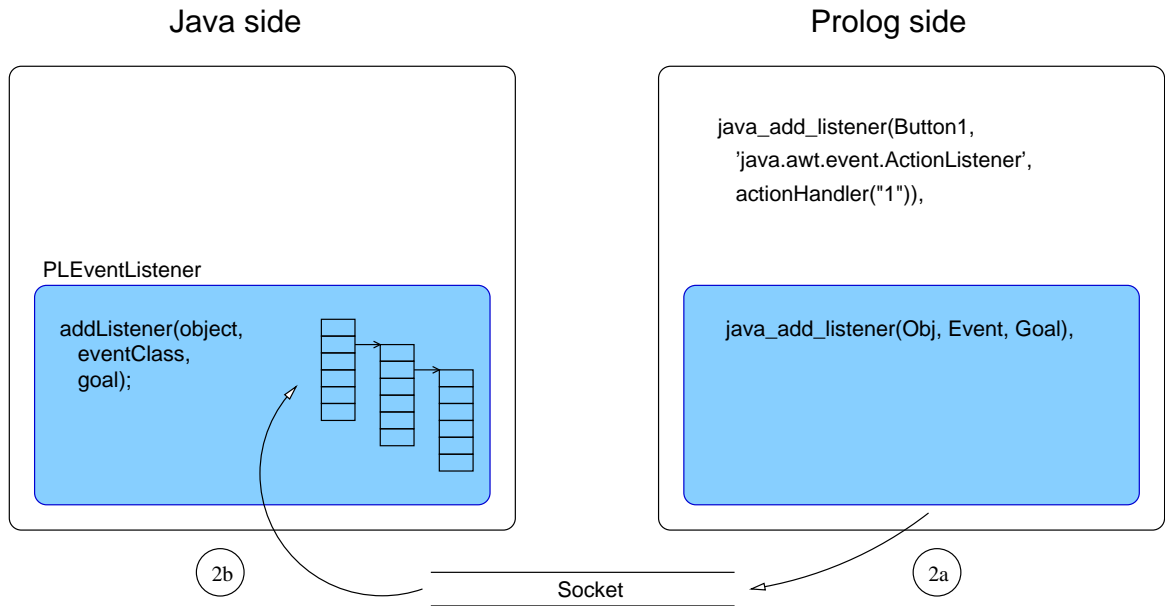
Java side

Prolog side

java_add_listener(Button1,
'java.awt.event.ActionListener',
actionHandler("1")),

PLEventListener

addListener(object,
eventClass,
goal);

java_add_listener(Obj, Event, Goal),

2b

Socket

2a